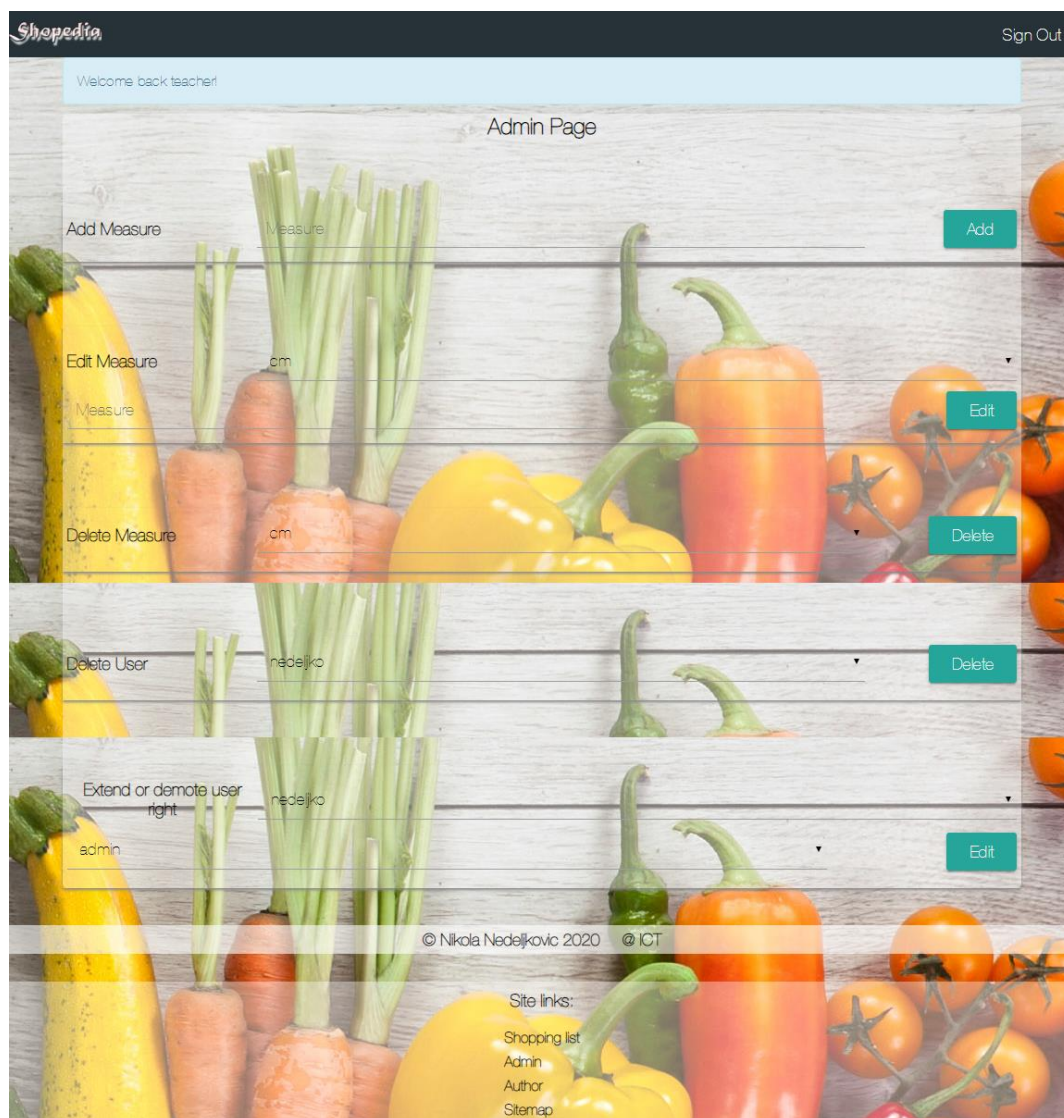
Shopedia

Sign Out

Welcome back teacher!

Admin Page

Add Measure

Measure

Add

Edit Measure

cm

Measure

Edit

Delete Measure

cm

Delete

Delete User

nedeljko

Delete

Extend or demote user right

nedeljko

admin

Edit

© Nikola Nedeljkovic 2020 @ ICT

Site links:

Shopping list
Admin
Author
Sitemap